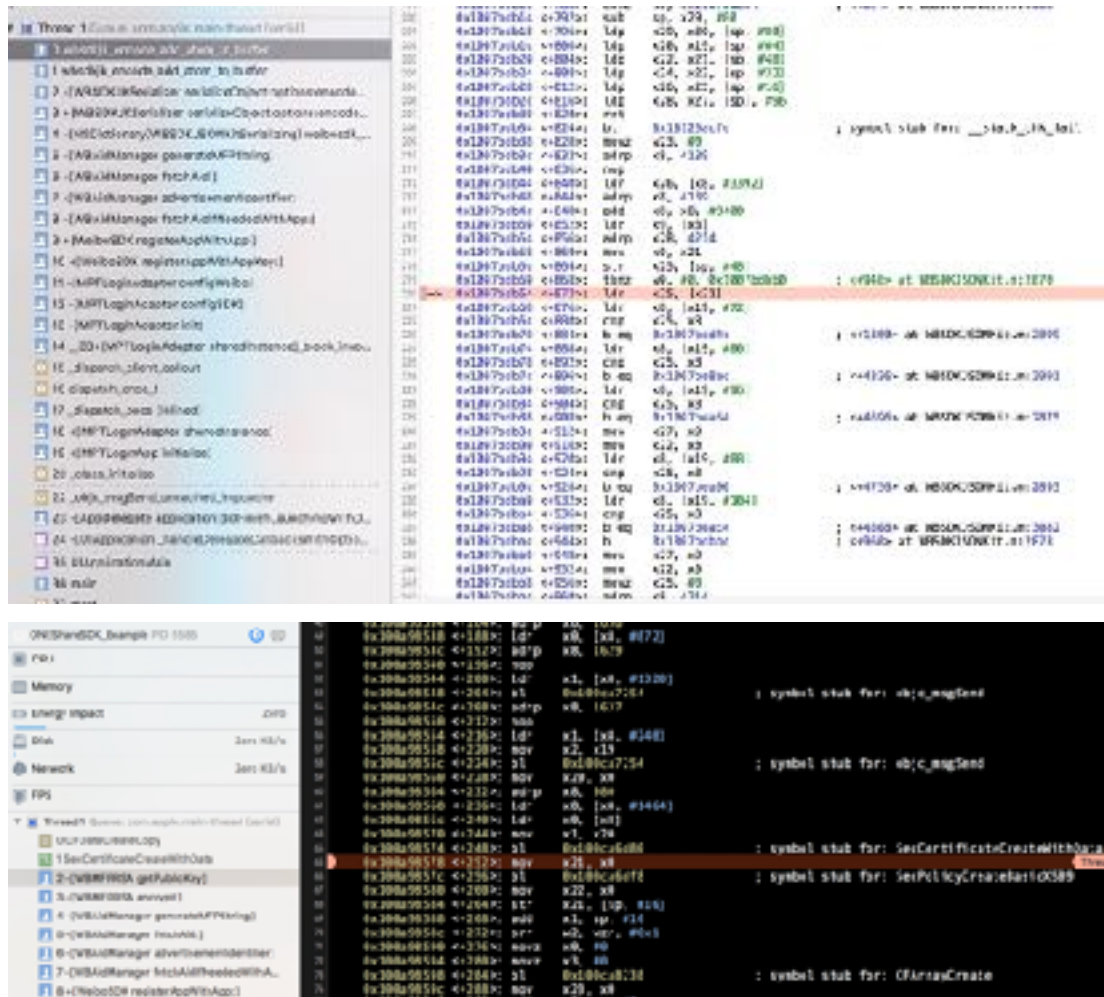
Thread 1 Queue: com.apple.main-thread (serial)
1 wbt_encode_adv_store_to_buffer
1 wbt_encode_add_store_to_buffer
2 -[WBSDKJSONSerializer serializeObject:withOptions:encode...
3 +[WBSDKJSONSerializer serializeObject:options:encode...
4 -[NSDictionary(WBSDKJSONSerializing) weibosdk_...
5 -[WBAidManager generateUFPString]
6 -[WBAidManager fetchAid]
7 -[WBAidManager advertisementIdentifier]
8 -[WBAidManager fetchAidIfNeededWithAppId]
9 +[WeiboSDK registerAppWithAppId:]
10 -[WeiboSDK registerAppWithAppKey:]
11 -[MPTLoginAdapter configWeibo]
12 -[MPTLoginAdapter configSDK]
13 -[MPTLoginAdapter init]
14 __33+[MPTLoginAdapter sharedInstance]_block_invo...
15 _dispatch_client_callout
16 dispatch_once_f
17 _dispatch_once [inlined]
18 +[MPTLoginAdapter sharedInstance]
19 -[MPTLoginApp initialize]
20 _class_initialize
21 _objc_msgSend_uncached_impcache
22 -[AppDelegate application:didFinishLaunchingWithOptions:]
23 -[UIApplication _handleDelegateCallbacksWithOptions...]
35 UIApplicationMain
36 main

; symbol stub for: __stack_chk_fail
; <+944> at WBSDKJSONKit.m:1679
; <+1300> at WBSDKJSONKit.m:2095
; <+4136> at WBSDKJSONKit.m:2093
; <+4105> at WBSDKJSONKit.m:2019
; <+4730> at WBSDKJSONKit.m:2093
; <+4060> at WBSDKJSONKit.m:2093
; <+944> at WBSDKJSONKit.m:1679

ONEShareSDK_Example PID 1585
CPU
Memory
Energy Impact
Disk Zero KB/s
Network Zero KB/s
FPS
Thread 1 Queue: com.apple.main-thread (serial)
0 SecCertificateCreateWithData
1 SecCertificateCreateWithData
2 -[WBRSA getPublicKey]
3 -[WBRSA encrypt:]
4 -[WBAidManager generateUFPString]
5 -[WBAidManager fetchAid]
6 -[WBAidManager advertisementIdentifier]
7 -[WBAidManager fetchAidIfNeededWithA...
8 +[WeiboSDK registerAppWithApp:]

; symbol stub for: objc_msgSend
; symbol stub for: objc_msgSend
; symbol stub for: SecCertificateCreateWithData
; symbol stub for: SecPolicyCreateBasicX509
; symbol stub for: CFArrayCreate